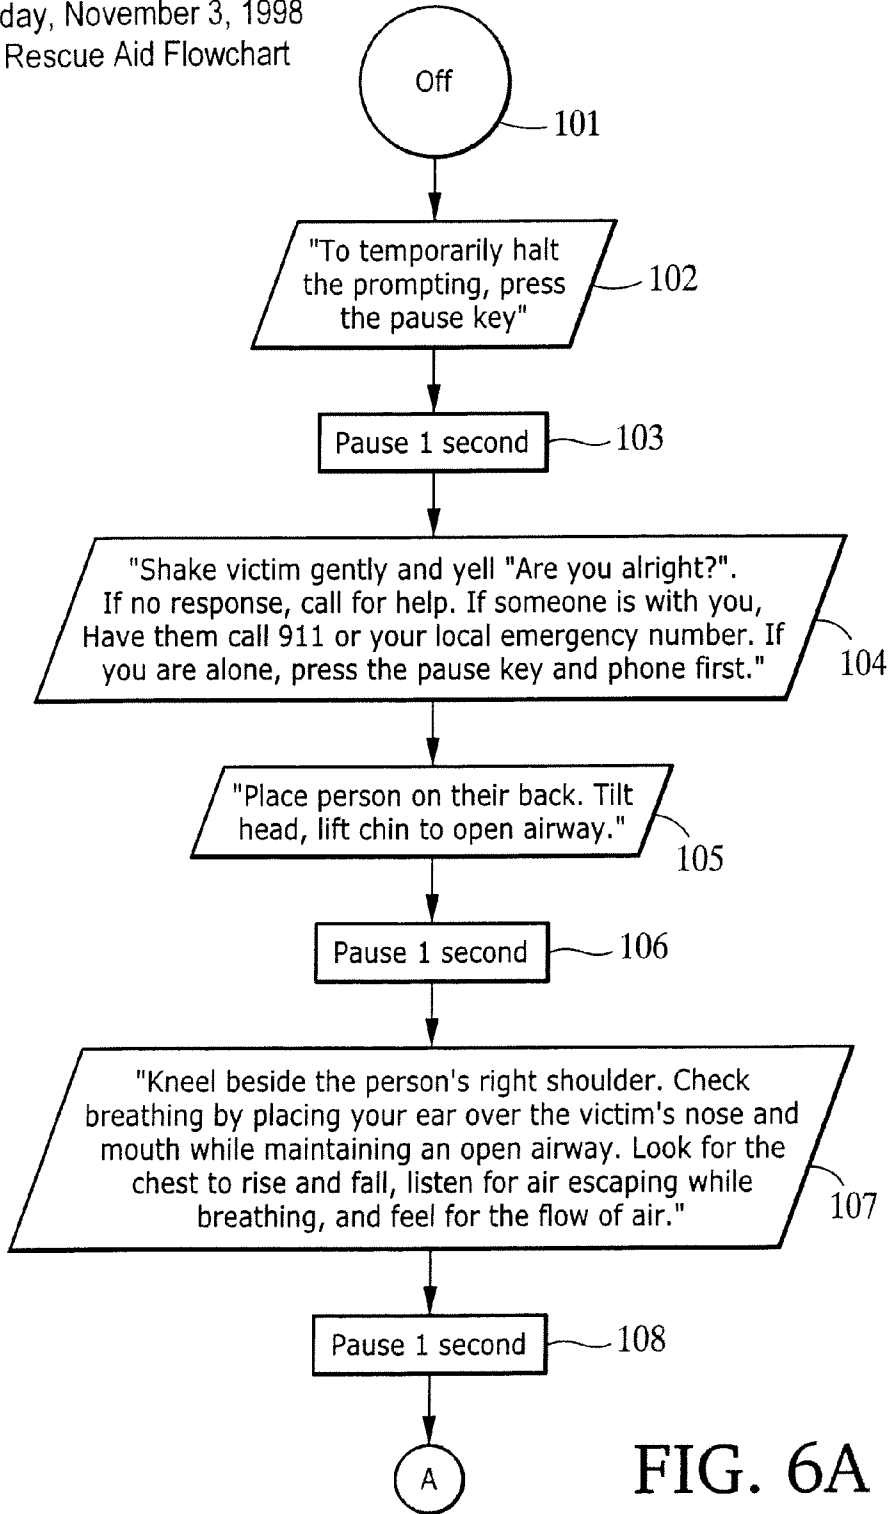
day, November 3, 1998
Rescue Aid Flowchart

Off

101

"To temporarily halt the prompting, press the pause key"

102

Pause 1 second

103

"Shake victim gently and yell "Are you alright?". If no response, call for help. If someone is with you, Have them call 911 or your local emergency number. If you are alone, press the pause key and phone first."

104

"Place person on their back. Tilt head, lift chin to open airway."

105

Pause 1 second

106

"Kneel beside the person's right shoulder. Check breathing by placing your ear over the victim's nose and mouth while maintaining an open airway. Look for the chest to rise and fall, listen for air escaping while breathing, and feel for the flow of air."

107

Pause 1 second

108

A

FIG. 6A